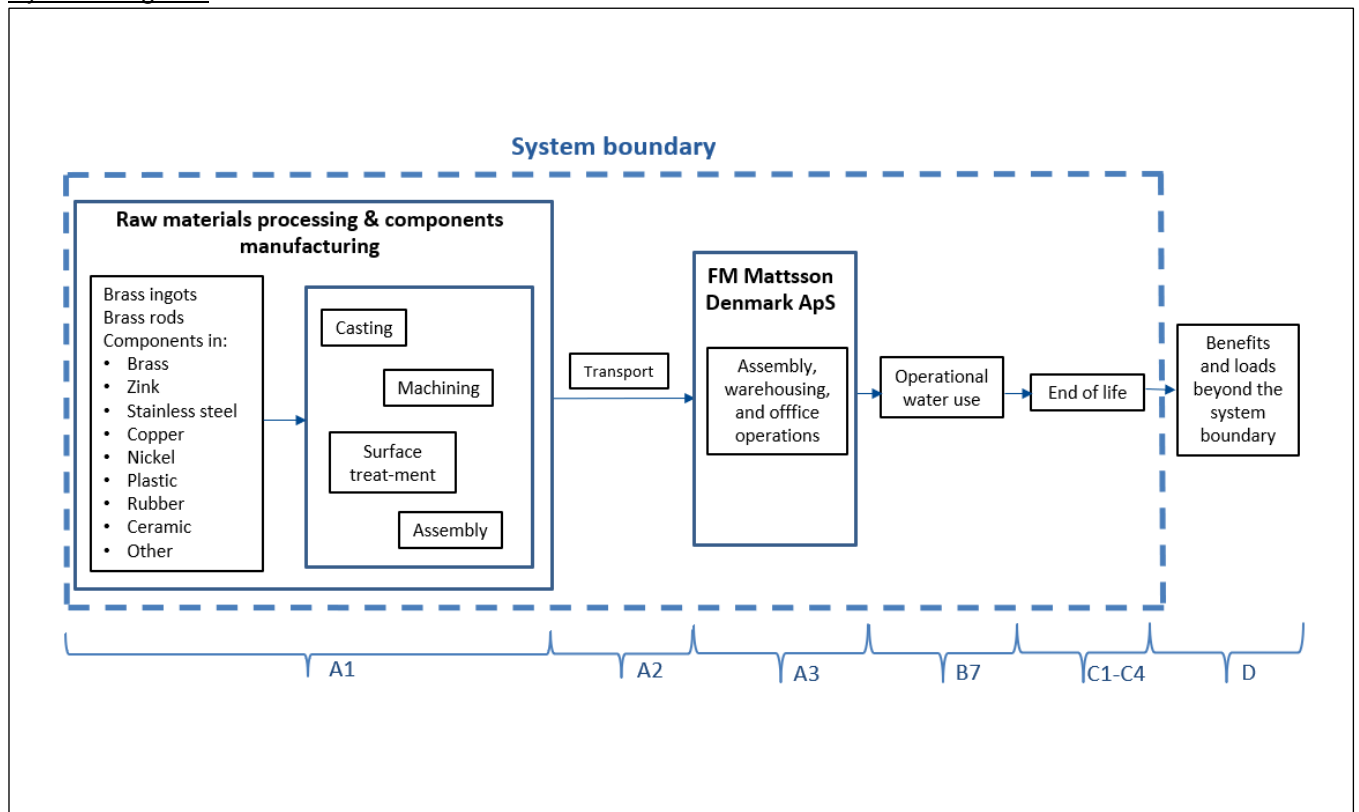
System boundary

Raw materials processing & components manufacturing

Brass ingots
Brass rods
Components in:
• Brass
• Zink
• Stainless steel
• Copper
• Nickel
• Plastic
• Rubber
• Ceramic
• Other

Casting

Machining

Surface treat-ment

Assembly

Transport

FM Mattsson Denmark ApS

Assembly, warehousing, and offfice operations

Operational water use

End of life

Benefits and loads beyond the system boundary

A1

A2

A3

B7

C1-C4

D